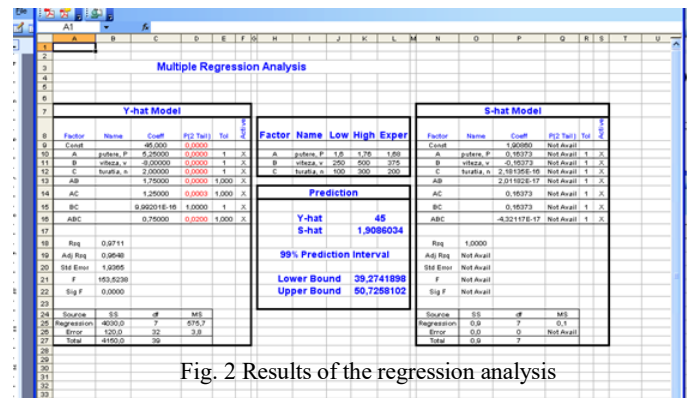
A1

Multiple Regression Analysis

Y-hat Model

| Factor | Name | Coeff | P(2 Tail) | Tol | Active |
|---|---|---|---|---|---|
| Const | | 45,000 | 0,0000 | | |
| A | putere, P | 5,25000 | 0,0000 | 1 | X |
| B | viteza, v | -9,00000 | 0,0000 | 1 | X |
| C | turatia, n | 2,00000 | 0,0000 | 1 | X |
| AB | | 1,75000 | 0,0000 | 1,000 | X |
| AC | | 1,25000 | 0,0003 | 1,000 | X |
| BC | | 9,99201E-16 | 1,0000 | 1 | X |
| ABC | | 0,75000 | 0,0200 | 1,000 | X |

| | |
|---|---|
| Rsq | 0,9711 |
| Adj Rsq | 0,9648 |
| Std Error | 1,9365 |
| F | 153,5238 |
| Sig F | 0,0000 |

| Source | SS | df | MS |
|---|---|---|---|
| Regression | 4030,0 | 7 | 575,7 |
| Error | 120,0 | 32 | 3,8 |
| Total | 4150,0 | 39 | |

| Factor | Name | Low | High | Exper |
|---|---|---|---|---|
| A | putere, P | 1,6 | 1,76 | 1,68 |
| B | viteza, v | 250 | 500 | 375 |
| C | turatia, n | 100 | 300 | 200 |

Prediction

Y-hat 45
S-hat 1,9086034

99% Prediction Interval

Lower Bound 39,2741898
Upper Bound 50,7258102

S-hat Model

| Factor | Name | Coeff | P(2 Tail) | Tol | Active |
|---|---|---|---|---|---|
| Const | | 1,90860 | Not Avail | | |
| A | putere, P | 0,16373 | Not Avail | 1 | X |
| B | viteza, v | -0,16373 | Not Avail | 1 | X |
| C | turatia, n | 2,18135E-16 | Not Avail | 1 | X |
| AB | | 2,01182E-17 | Not Avail | 1 | X |
| AC | | 0,16373 | Not Avail | 1 | X |
| BC | | 0,16373 | Not Avail | 1 | X |
| ABC | | -4,32117E-17 | Not Avail | 1 | X |

| | |
|---|---|
| Rsq | 1,0000 |
| Adj Rsq | Not Avail |
| Std Error | Not Avail |
| F | Not Avail |
| Sig F | Not Avail |

| Source | SS | df | MS |
|---|---|---|---|
| Regression | 0,9 | 7 | 0,1 |
| Error | 0,0 | 0 | Not Avail |
| Total | 0,9 | 7 | |

Fig. 2 Results of the regression analysis